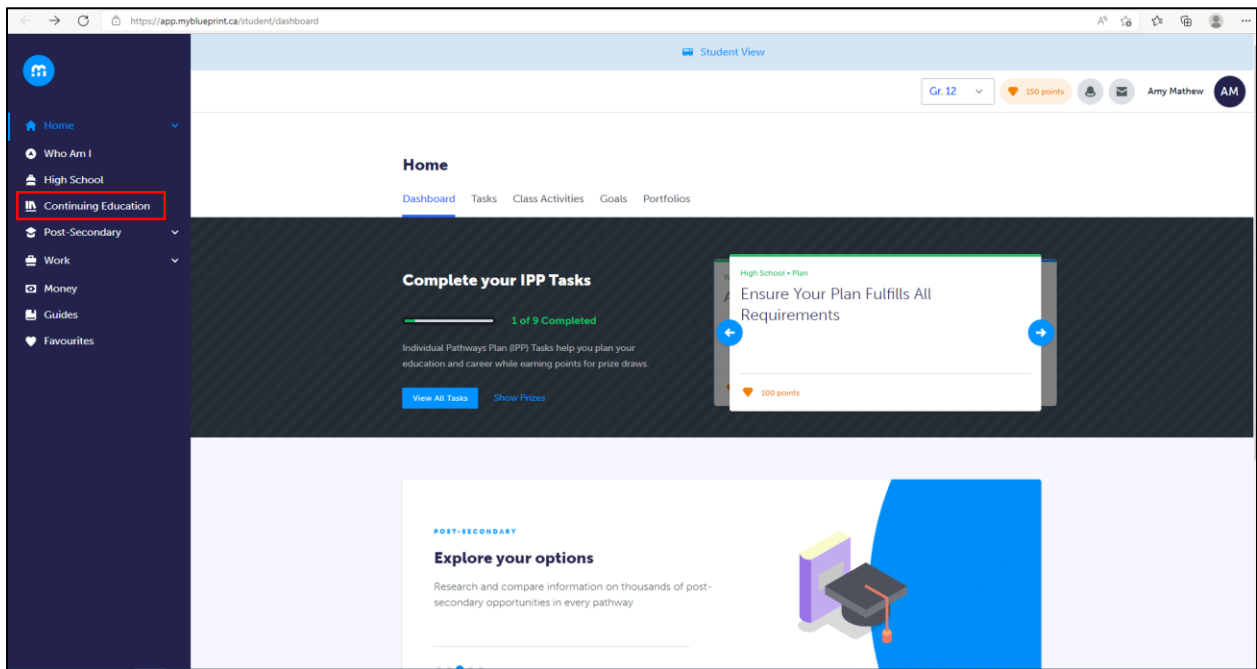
https://app.myblueprint.ca/student/dashboard

Home
Who Am I
High School
Continuing Education
Post-Secondary
Work
Money
Guides
Favourites

Student View

Gr. 12
150 points
Amy Mathew
AM

Home

Dashboard Tasks Class Activities Goals Portfolios

Complete your IPP Tasks

1 of 9 Completed

Individual Pathways Plan (IPP) Tasks help you plan your education and career while earning points for prize draws.

View All Tasks
Show Prizes

High School • Plan
Ensure Your Plan Fulfills All Requirements

100 points

POST-SECONDARY

Explore your options

Research and compare information on thousands of post-secondary opportunities in every pathway